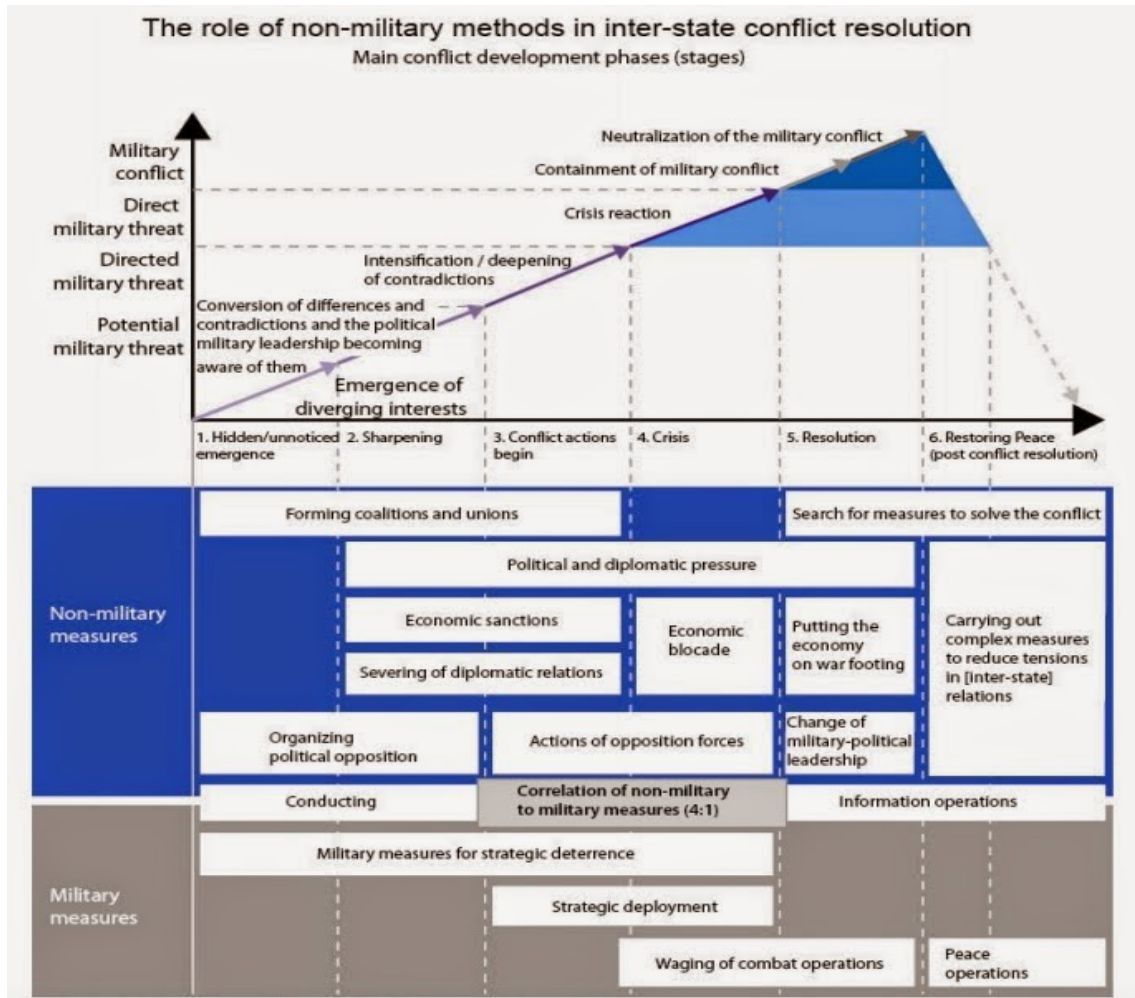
The role of non-military methods in inter-state conflict resolution
Main conflict development phases (stages)

Military conflict
Direct military threat
Directed military threat
Potential military threat

Neutralization of the military conflict
Containment of military conflict
Crisis reaction
Intensification / deepening of contradictions
Conversion of differences and contradictions and the political military leadership becoming aware of them
Emergence of diverging interests

1. Hidden/unnoticed emergence
2. Sharpening
3. Conflict actions begin
4. Crisis
5. Resolution
6. Restoring Peace (post conflict resolution)

Non-military measures

Forming coalitions and unions
Search for measures to solve the conflict
Political and diplomatic pressure
Economic sanctions
Economic blocade
Putting the economy on war footing
Carrying out complex measures to reduce tensions in [inter-state] relations
Severing of diplomatic relations
Organizing political opposition
Actions of opposition forces
Change of military-political leadership
Conducting
Correlation of non-military to military measures (4:1)
Information operations

Military measures

Military measures for strategic deterrence
Strategic deployment
Waging of combat operations
Peace operations